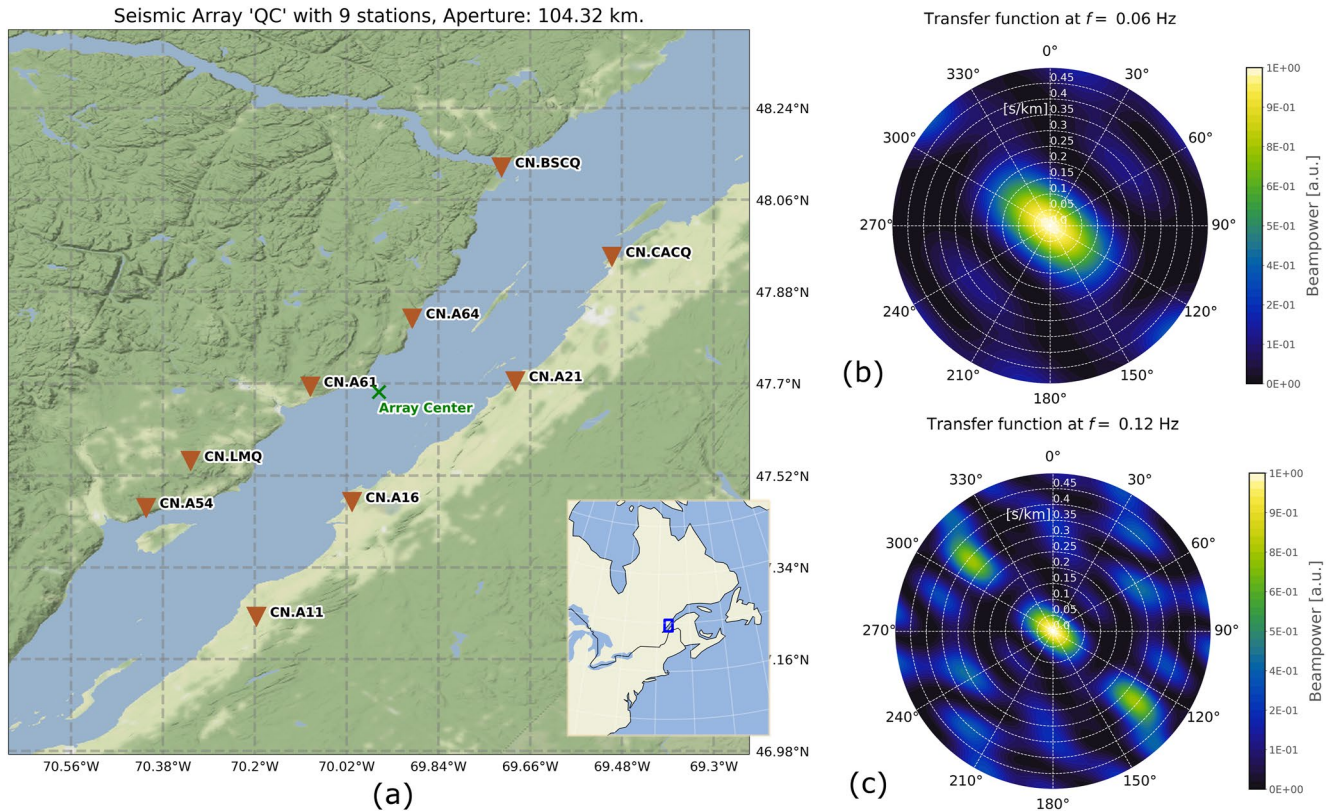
Seismic Array 'QC' with 9 stations, Aperture: 104.32 km.

48.24°N
48.06°N
47.88°N
47.7°N
47.52°N
7.34°N
7.16°N
46.98°N

CN.BSCQ
CN.CACQ
CN.A64
CN.A61
Array Center
CN.A21
CN.LMQ
CN.A54
CN.A16
CN.A11

70.56°W 70.38°W 70.2°W 70.02°W 69.84°W 69.66°W 69.48°W 69.3°W

(a)

Transfer function at $f =$ 0.06 Hz

0° 30° 60° 90° 120° 150° 180° 210° 240° 270° 300° 330°

0.45 0.4 0.35 0.3 0.25 0.2 0.15 0.1 0.05 0.0

[s/km]

1E+00 9E-01 8E-01 6E-01 5E-01 4E-01 2E-01 1E-01 0E+00

Beampower [a.u.]

(b)

Transfer function at $f =$ 0.12 Hz

0° 30° 60° 90° 120° 150° 180° 210° 240° 270° 300° 330°

0.45 0.4 0.35 0.3 0.25 0.2 0.15 0.1 0.05 0.0

[s/km]

1E+00 9E-01 8E-01 6E-01 5E-01 4E-01 2E-01 1E-01 0E+00

Beampower [a.u.]

(c)